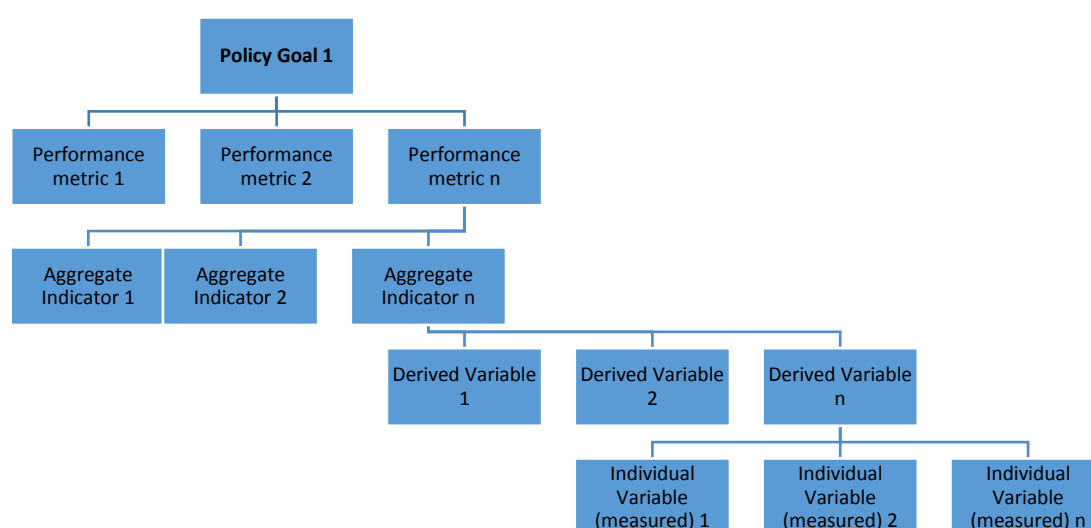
Policy Goal 1

Performance metric 1

Performance metric 2

Performance metric n

Aggregate Indicator 1

Aggregate Indicator 2

Aggregate Indicator n

Derived Variable 1

Derived Variable 2

Derived Variable n

Individual Variable (measured) 1

Individual Variable (measured) 2

Individual Variable (measured) n